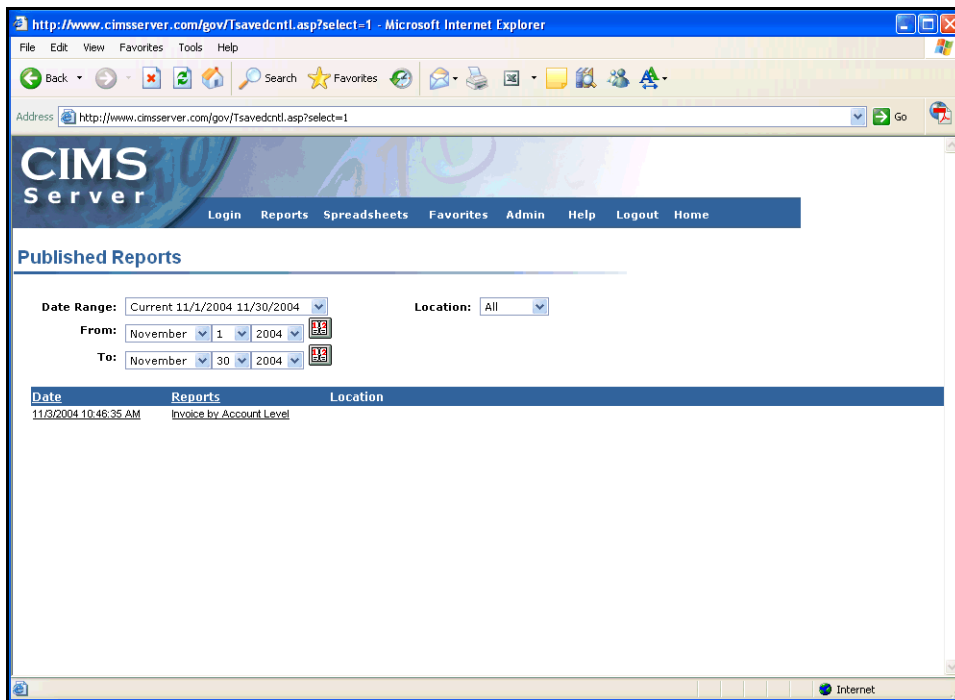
http://www.cimsserver.com/gov/Tsavedcntl.asp?select=1 - Microsoft Internet Explorer

File Edit View Favorites Tools Help

Back Search Favorites

Address http://www.cimsserver.com/gov/Tsavedcntl.asp?select=1 Go

CIMS Server

Login Reports Spreadsheets Favorites Admin Help Logout Home

Published Reports

Date Range: Current 11/1/2004 11/30/2004

Location: All

From: November 1 2004

To: November 30 2004

| Date | Reports | Location |
|---|---|---|
| 11/3/2004 10:46:35 AM | Invoice by Account Level | |

Internet